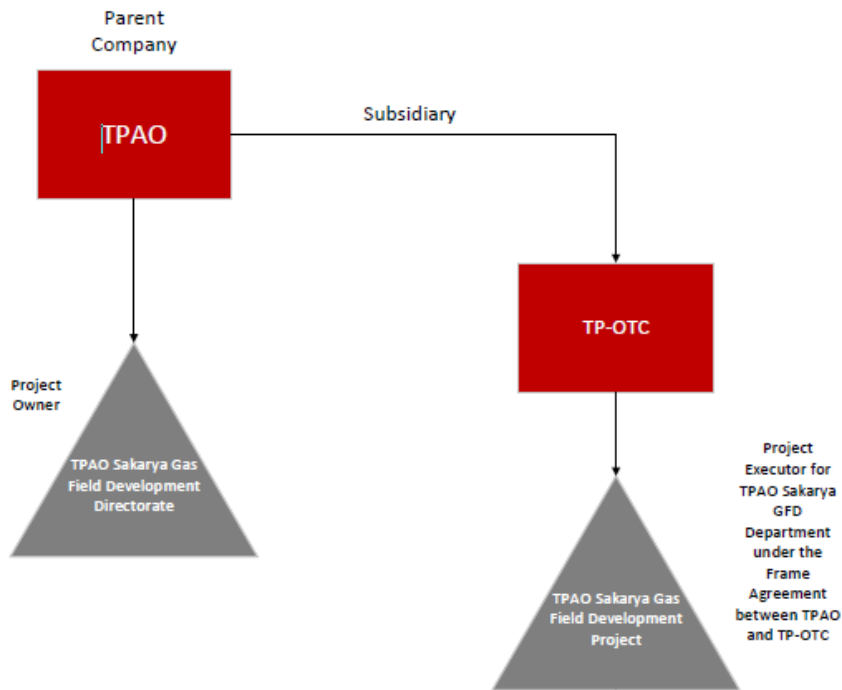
Parent Company

TPAO

Subsidiary

TP-OTC

Project Owner

TPAO Sakarya Gas Field Development Directorate

Project Executor for TPAO Sakarya GFD Department under the Frame Agreement between TPAO and TP-OTC

TPAO Sakarya Gas Field Development Project